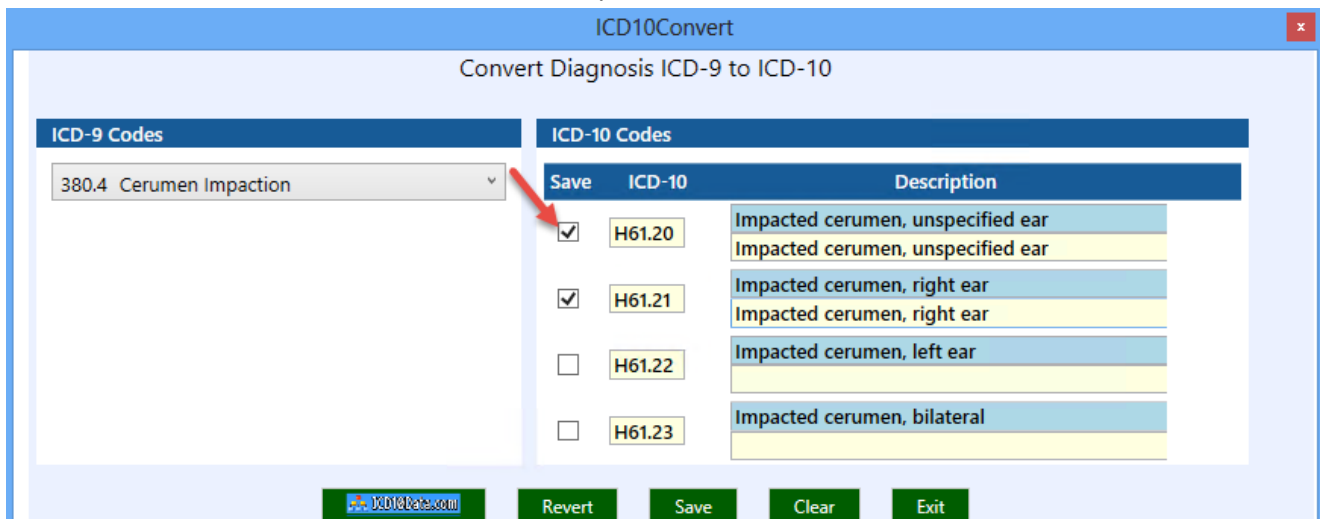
ICD10Convert

x

Convert Diagnosis ICD-9 to ICD-10

ICD-9 Codes

380.4 Cerumen Impaction

ICD-10 Codes

| Save | ICD-10 | Description |
|---|---|---|
| ☑ | H61.20 | Impacted cerumen, unspecified ear<br>Impacted cerumen, unspecified ear |
| ☑ | H61.21 | Impacted cerumen, right ear<br>Impacted cerumen, right ear |
| ☐ | H61.22 | Impacted cerumen, left ear |
| ☐ | H61.23 | Impacted cerumen, bilateral |

ICD10Data.com

Revert

Save

Clear

Exit